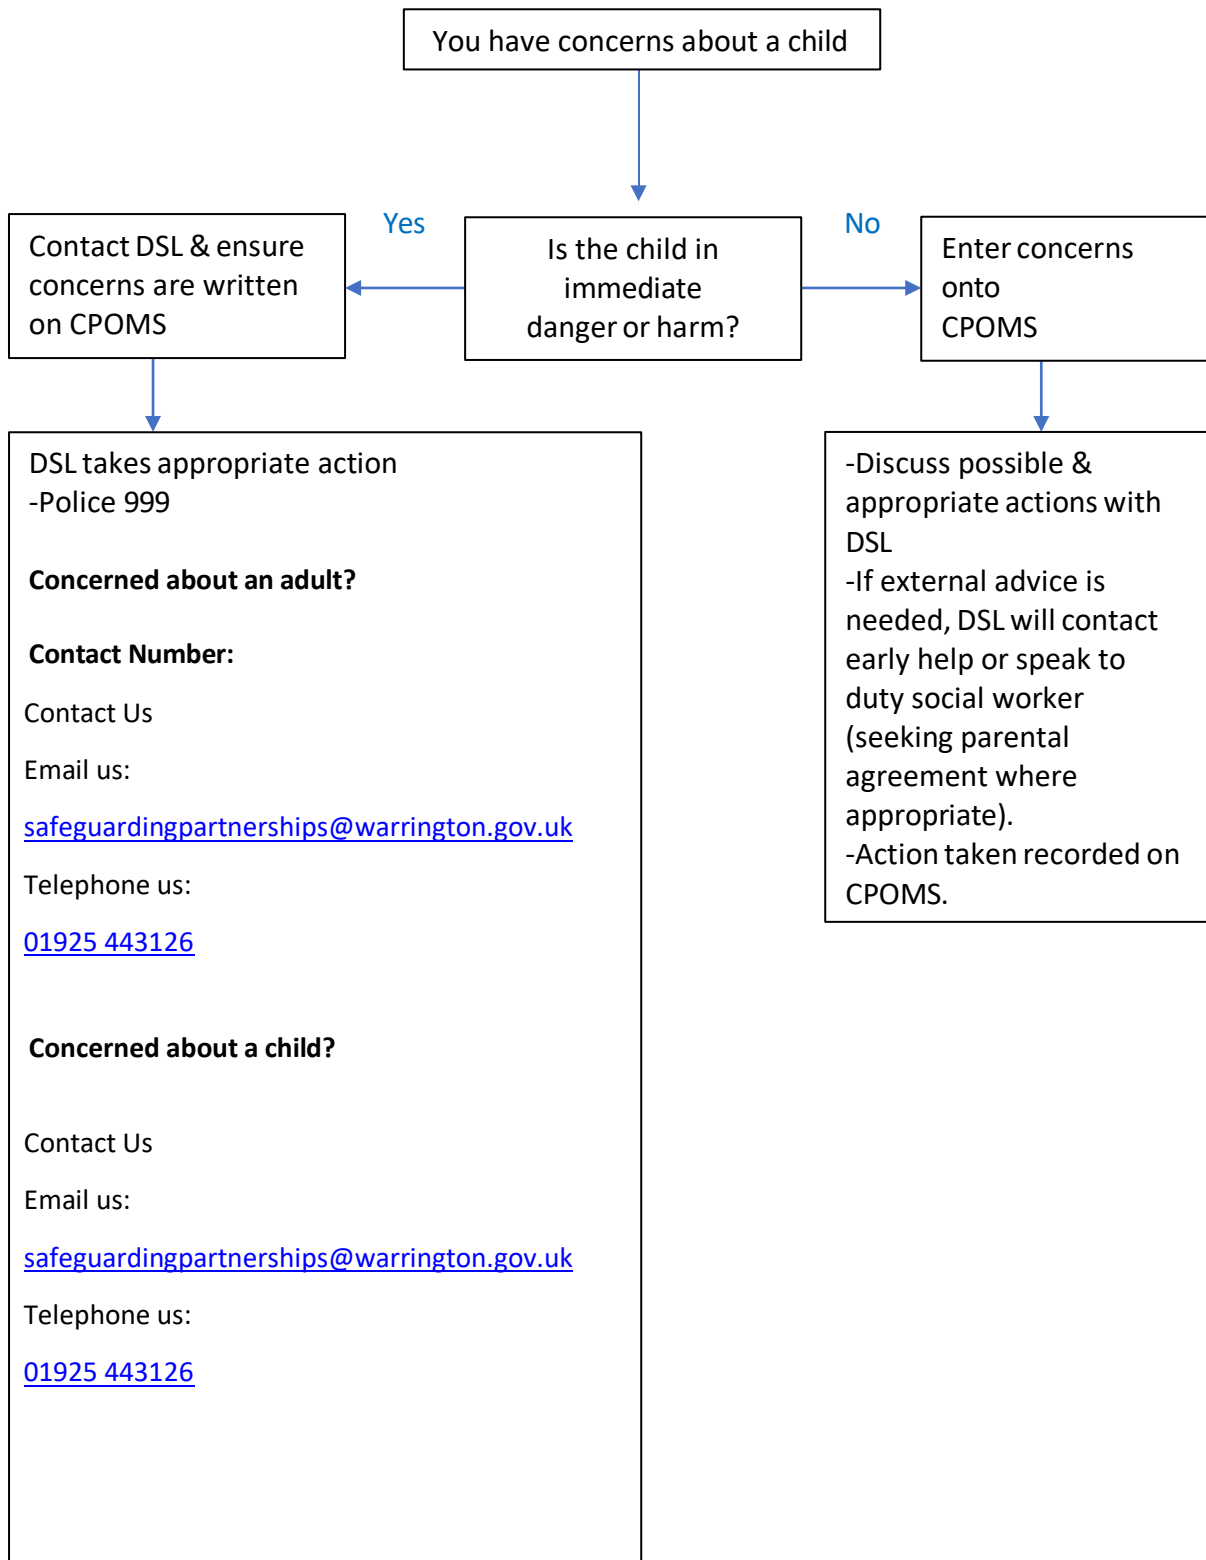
You have concerns about a child

Yes

No

Contact DSL & ensure concerns are written on CPOMS

Is the child in immediate danger or harm?

Enter concerns onto CPOMS

DSL takes appropriate action
-Police 999

**Concerned about an adult?**

**Contact Number:**

Contact Us

Email us:

safeguardingpartnerships@warrington.gov.uk

Telephone us:

01925 443126

**Concerned about a child?**

Contact Us

Email us:

safeguardingpartnerships@warrington.gov.uk

Telephone us:

01925 443126

-Discuss possible & appropriate actions with DSL
-If external advice is needed, DSL will contact early help or speak to duty social worker (seeking parental agreement where appropriate).
-Action taken recorded on CPOMS.